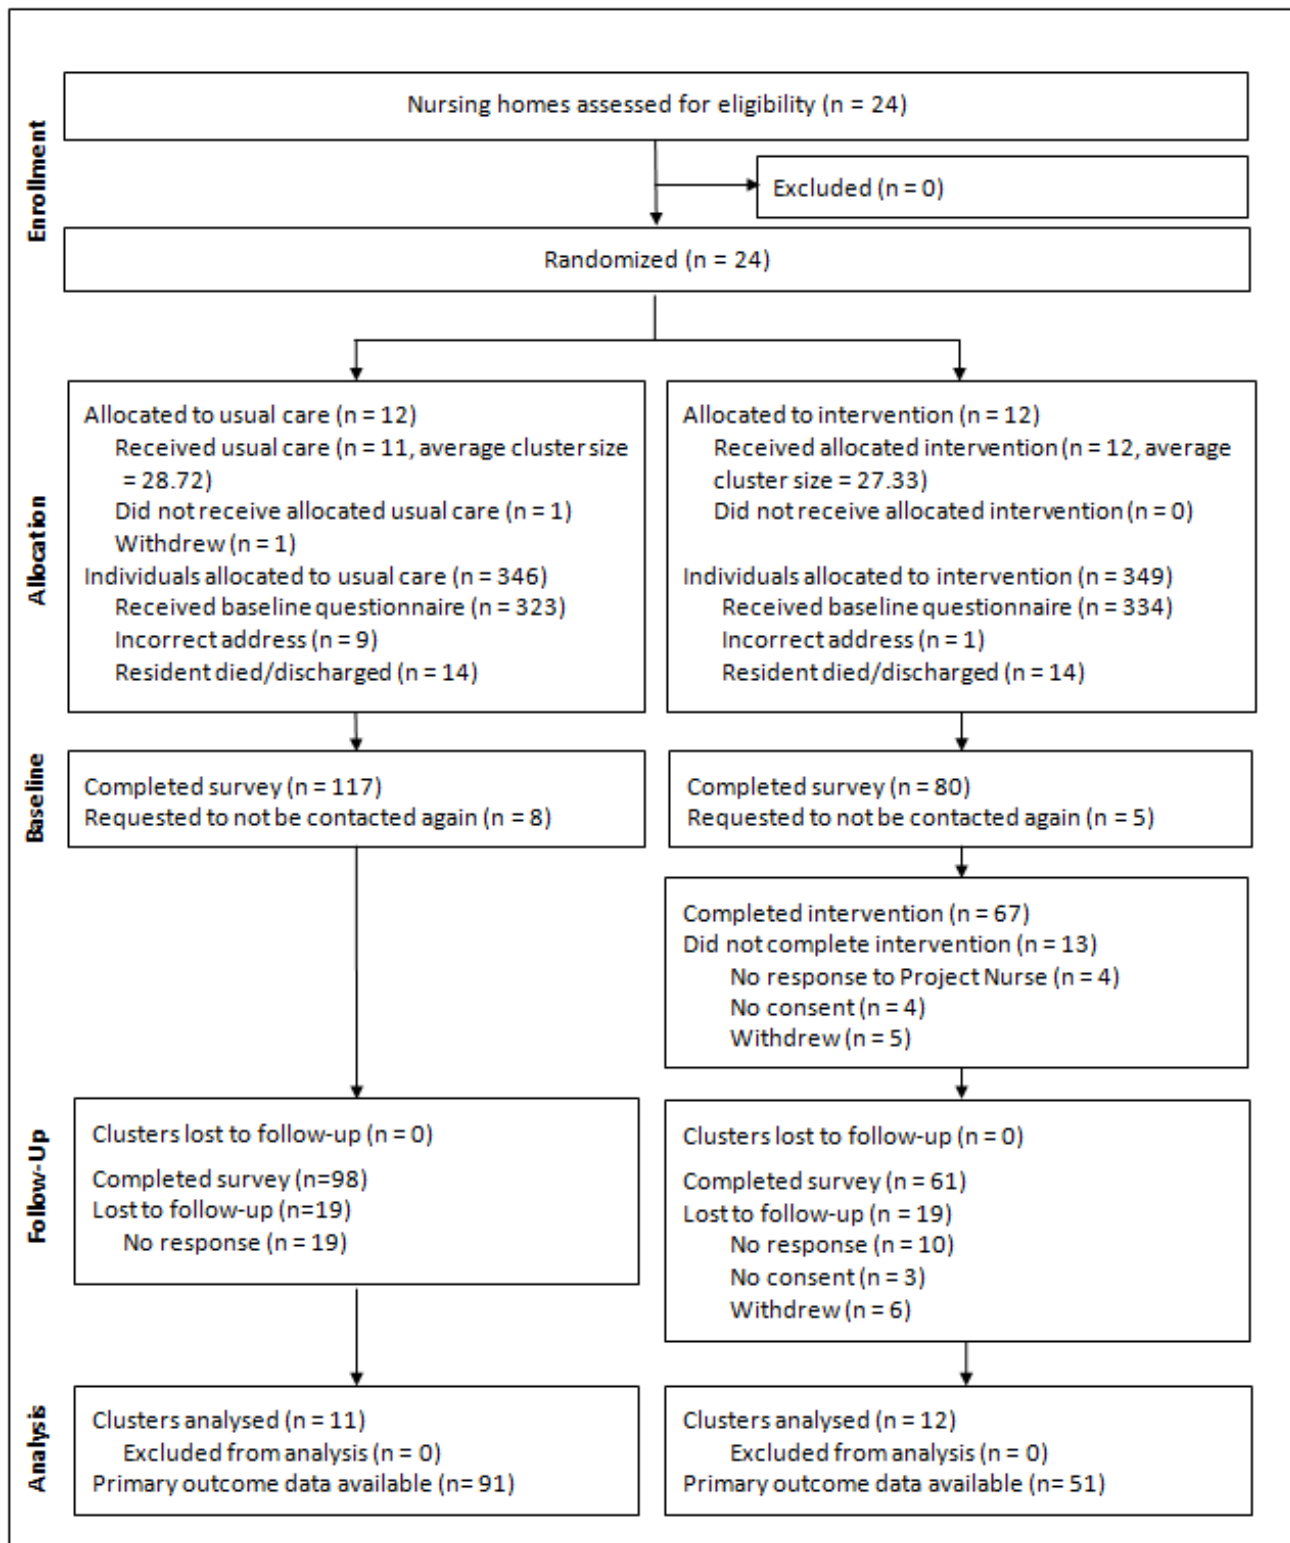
Enrollment

Nursing homes assessed for eligibility (n = 24)

Excluded (n = 0)

Randomized (n = 24)

Allocation

Allocated to usual care (n = 12)
Received usual care (n = 11, average cluster size = 28.72)
Did not receive allocated usual care (n = 1)
Withdrew (n = 1)
Individuals allocated to usual care (n = 346)
Received baseline questionnaire (n = 323)
Incorrect address (n = 9)
Resident died/discharged (n = 14)

Allocated to intervention (n = 12)
Received allocated intervention (n = 12, average cluster size = 27.33)
Did not receive allocated intervention (n = 0)

Individuals allocated to intervention (n = 349)
Received baseline questionnaire (n = 334)
Incorrect address (n = 1)
Resident died/discharged (n = 14)

Baseline

Completed survey (n = 117)
Requested to not be contacted again (n = 8)

Completed survey (n = 80)
Requested to not be contacted again (n = 5)

Completed intervention (n = 67)
Did not complete intervention (n = 13)
No response to Project Nurse (n = 4)
No consent (n = 4)
Withdrew (n = 5)

Follow-Up

Clusters lost to follow-up (n = 0)
Completed survey (n=98)
Lost to follow-up (n=19)
No response (n = 19)

Clusters lost to follow-up (n = 0)
Completed survey (n = 61)
Lost to follow-up (n = 19)
No response (n = 10)
No consent (n = 3)
Withdrew (n = 6)

Analysis

Clusters analysed (n = 11)
Excluded from analysis (n = 0)
Primary outcome data available (n= 91)

Clusters analysed (n = 12)
Excluded from analysis (n = 0)
Primary outcome data available (n= 51)